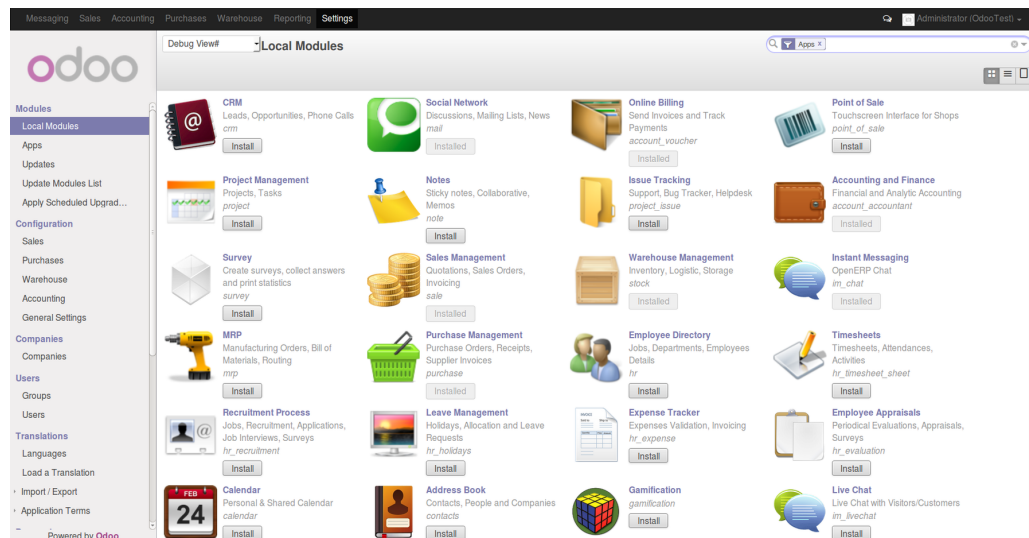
Messaging Sales Accounting Purchases Warehouse Reporting Settings

Administrator (OdooTest)

odoo

Debug View#

Local Modules

Apps x

Modules
Local Modules
Apps
Updates
Update Modules List
Apply Scheduled Upgrad...

Configuration
Sales
Purchases
Warehouse
Accounting
General Settings

Companies
Companies

Users
Groups
Users

Translations
Languages
Load a Translation
Import / Export
Application Terms

Powered by Odoo

CRM
Leads, Authorities, Phone Calls
crm
Install

Social Network
Discussions, Mailing Lists, News
mail
Installed

Online Billing
Send Invoices and Track Payments
account_voucher
Installed

Point of Sale
Touchscreen Interface for Shops
point_of_sale
Install

Project Management
Projects, Tasks
project
Install

Notes
Sticky notes, Collaborative, Memos
note
Install

Issue Tracking
Support, Bug Tracker, Helpdesk
project_issue
Install

Accounting and Finance
Financial and Analytic Accounting
account_accountant
Installed

Survey
Create surveys, collect answers and print statistics
survey
Install

Sales Management
Quotations, Sales Orders, Invoicing
sale
Installed

Warehouse Management
Inventory, Logistic, Storage
stock
Installed

Instant Messaging
OpenERP Chat
im_chat
Installed

MRP
Manufacturing Orders, Bill of Materials, Routing
mrp
Install

Purchase Management
Purchase Orders, Receipts, Supplier Invoices
purchase
Installed

Employee Directory
Jobs, Departments, Employees Details
hr
Install

Timesheets
Timesheets, Attendances, Activities
hr_timesheet_sheet
Install

Recruitment Process
Jobs, Recruitment, Applications, Job Interviews, Surveys
hr_recruitment
Install

Leave Management
Holidays, Allocation and Leave Requests
hr_holidays
Install

Expense Tracker
Expenses Validation, Invoicing
hr_expense
Install

Employee Appraisals
Periodical Evaluations, Appraisals, Surveys
hr_evaluation
Install

FEB 24

Calendar
Personal & Shared Calendar
calendar
Install

Address Book
Contacts, People and Companies
contacts
Install

Gamification
gamification
Install

Live Chat
Live Chat with Visitors/Customers
im_livechat
Install